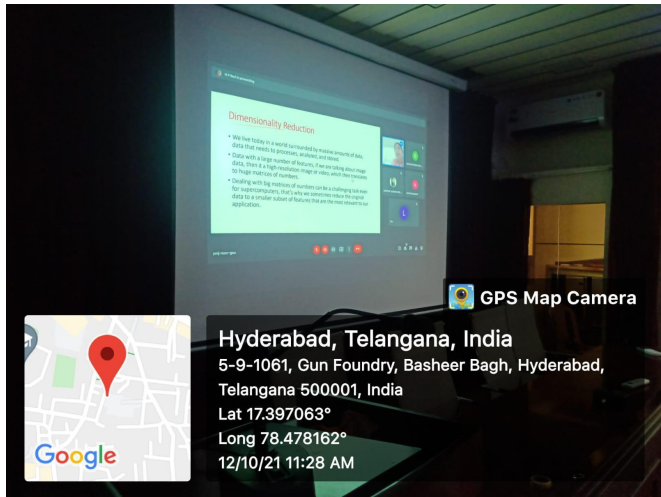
Dimensionality Reduction

• We live today in a world surrounded by massive amounts of data, data that needs to processed, analyzed, and stored.

• Data with a large number of features, if we are talking about image data, then it is high resolution image or video, which then translates to huge matrices of numbers.

• Dealing with big matrices of numbers can be a challenging task even for supercomputers, that's why we sometimes reduce the original data to a smaller subset of features that are the most relevant to our application.

GPS Map Camera

Hyderabad, Telangana, India
5-9-1061, Gun Foundry, Basheer Bagh, Hyderabad, Telangana 500001, India
Lat 17.397063°
Long 78.478162°
12/10/21 11:28 AM

Google